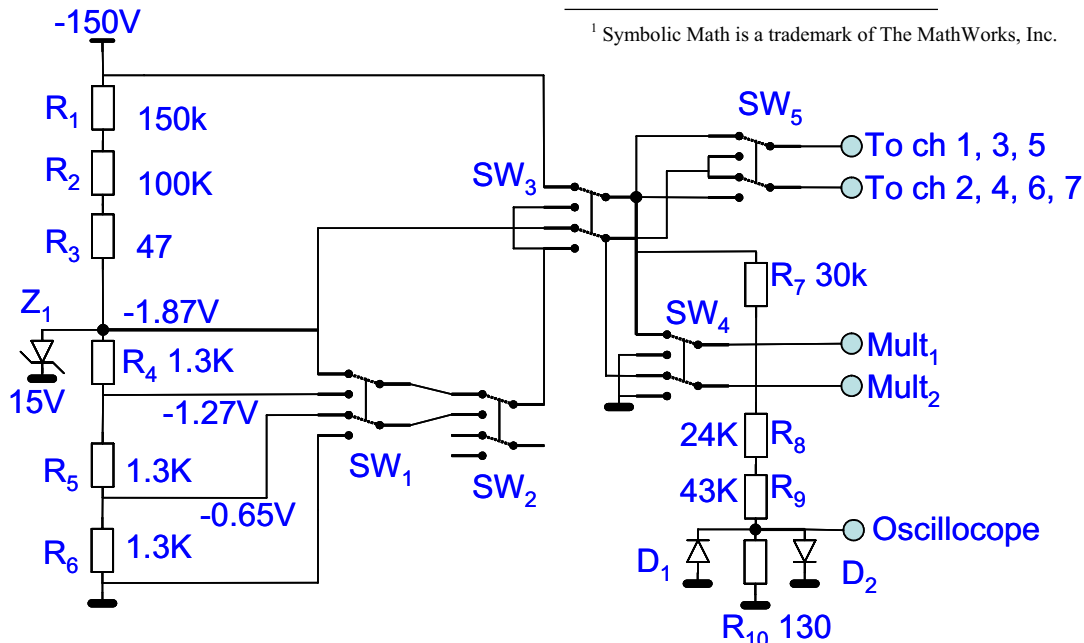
-150V

$^1$ Symbolic Math is a trademark of The MathWorks, Inc.

$R_1$ 150k
$R_2$ 100K
$R_3$ 47
$Z_1$
-1.87V
15V
$R_4$ 1.3K
-1.27V
$R_5$ 1.3K
-0.65V
$R_6$ 1.3K
$SW_1$
$SW_2$
$SW_3$
$SW_4$
$SW_5$
To ch 1, 3, 5
To ch 2, 4, 6, 7
$R_7$ 30k
Mult$_1$
Mult$_2$
24K $R_8$
43K $R_9$
Oscillocope
$D_1$
$D_2$
$R_{10}$ 130